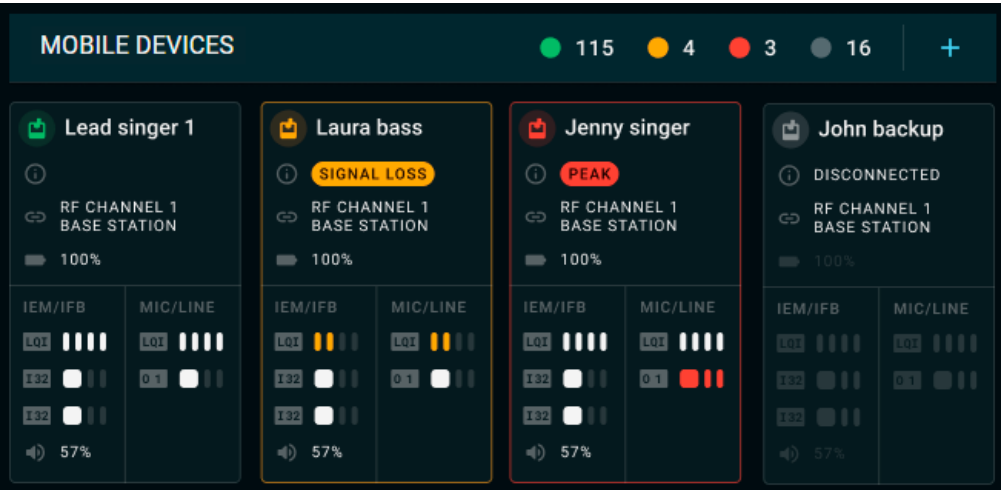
MOBILE DEVICES 115 4 3 16 +

Lead singer 1
RF CHANNEL 1
BASE STATION
100%
IEM/IFB
LQI
I32
I32
57%
MIC/LINE
LQI
0 1

Laura bass
SIGNAL LOSS
RF CHANNEL 1
BASE STATION
100%
IEM/IFB
LQI
I32
I32
57%
MIC/LINE
LQI
0 1

Jenny singer
PEAK
RF CHANNEL 1
BASE STATION
100%
IEM/IFB
LQI
I32
I32
57%
MIC/LINE
LQI
0 1

John backup
DISCONNECTED
RF CHANNEL 1
BASE STATION
100%
IEM/IFB
LQI
I32
I32
57%
MIC/LINE
LQI
0 1